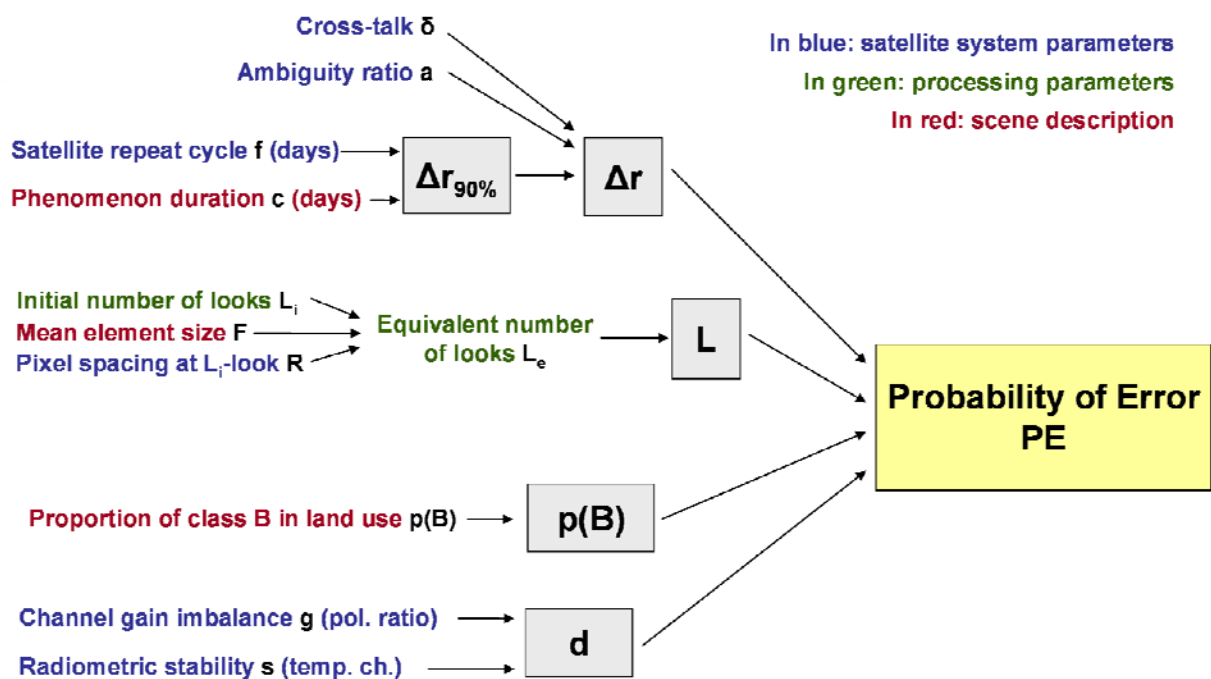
Cross-talk δ

Ambiguity ratio a

In blue: satellite system parameters

In green: processing parameters

In red: scene description

Satellite repeat cycle f (days)

Phenomenon duration c (days)

$\Delta r_{90\%}$

$\Delta r$

Initial number of looks $L_i$

Mean element size F

Pixel spacing at $L_i$-look R

Equivalent number of looks $L_e$

L

Probability of Error PE

Proportion of class B in land use p(B)

p(B)

Channel gain imbalance g (pol. ratio)

Radiometric stability s (temp. ch.)

d